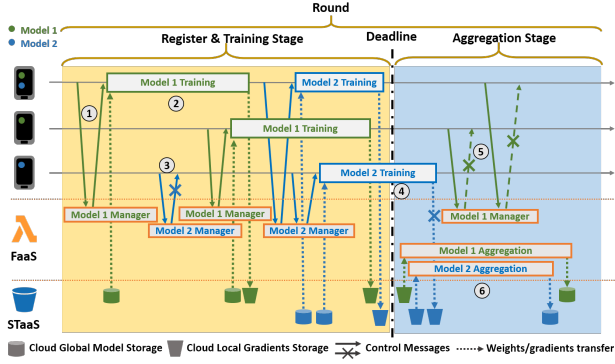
Round

Model 1
Model 2

Register & Training Stage

Deadline

Aggregation Stage

Model 1 Training

Model 2 Training

Model 1 Training

Model 2 Training

1

2

3

4

5

6

Model 1 Manager

Model 1 Manager

Model 1 Manager

Model 2 Manager

Model 2 Manager

Model 1 Aggregation

Model 2 Aggregation

FaaS

STaaS

Cloud Global Model Storage

Cloud Local Gradients Storage

Control Messages

Weights/gradients transfer